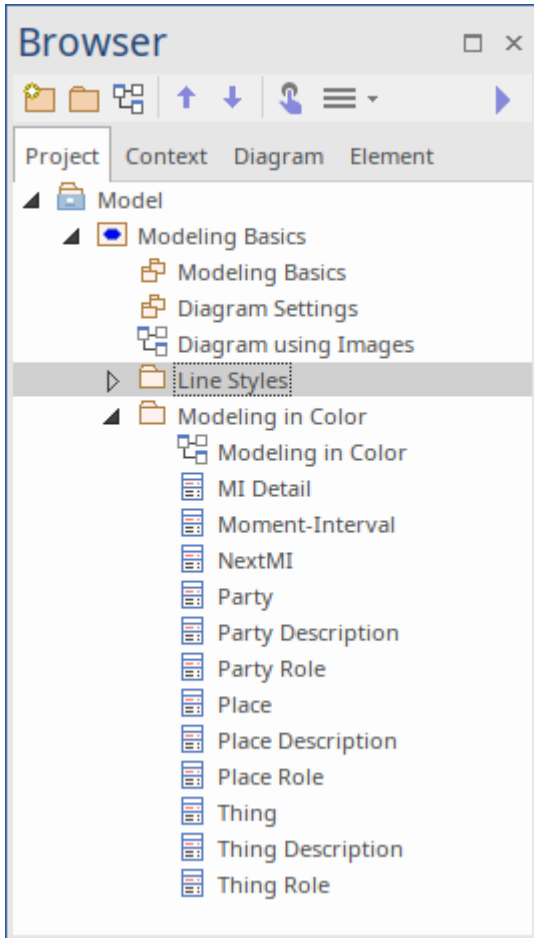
Browser

Project Context Diagram Element

Model
Modeling Basics
Modeling Basics
Diagram Settings
Diagram using Images
Line Styles
Modeling in Color
Modeling in Color
MI Detail
Moment-Interval
NextMI
Party
Party Description
Party Role
Place
Place Description
Place Role
Thing
Thing Description
Thing Role